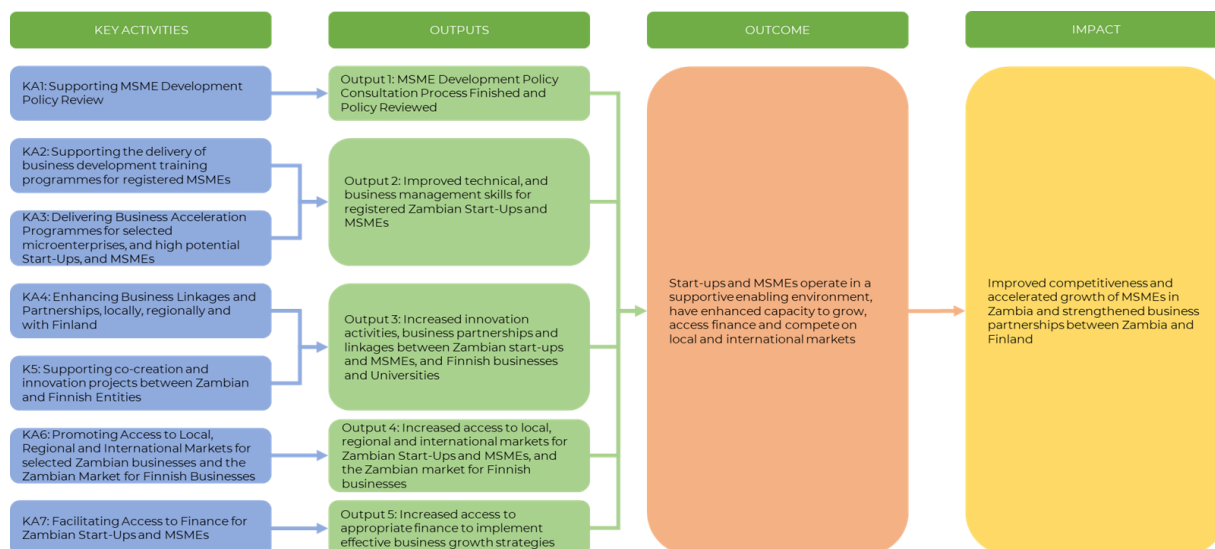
KEY ACTIVITIES

OUTPUTS

OUTCOME

IMPACT

KA1: Supporting MSME Development Policy Review

KA2: Supporting the delivery of business development training programmes for registered MSMEs

KA3: Delivering Business Acceleration Programmes for selected microenterprises, and high potential Start-Ups, and MSMEs

KA4: Enhancing Business Linkages and Partnerships, locally, regionally and with Finland

K5: Supporting co-creation and innovation projects between Zambian and Finnish Entities

KA6: Promoting Access to Local, Regional and International Markets for selected Zambian businesses and the Zambian Market for Finnish Businesses

KA7: Facilitating Access to Finance for Zambian Start-Ups and MSMEs

Output 1: MSME Development Policy Consultation Process Finished and Policy Reviewed

Output 2: Improved technical, and business management skills for registered Zambian Start-Ups and MSMEs

Output 3: Increased innovation activities, business partnerships and linkages between Zambian start-ups and MSMEs, and Finnish businesses and Universities

Output 4: Increased access to local, regional and international markets for Zambian Start-Ups and MSMEs, and the Zambian market for Finnish businesses

Output 5: Increased access to appropriate finance to implement effective business growth strategies

Start-ups and MSMEs operate in a supportive enabling environment, have enhanced capacity to grow, access finance and compete on local and international markets

Improved competitiveness and accelerated growth of MSMEs in Zambia and strengthened business partnerships between Zambia and Finland